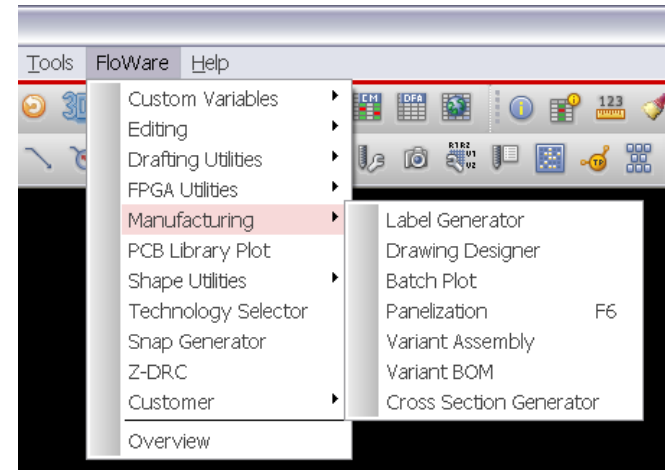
Tools FloWare Help

Custom Variables
Editing
Drafting Utilities
FPGA Utilities
Manufacturing
PCB Library Plot
Shape Utilities
Technology Selector
Snap Generator
Z-DRC
Customer
Overview

Label Generator
Drawing Designer
Batch Plot
Panelization F6
Variant Assembly
Variant BOM
Cross Section Generator

FEM DFA 123 R1R2 U1 U2 TP